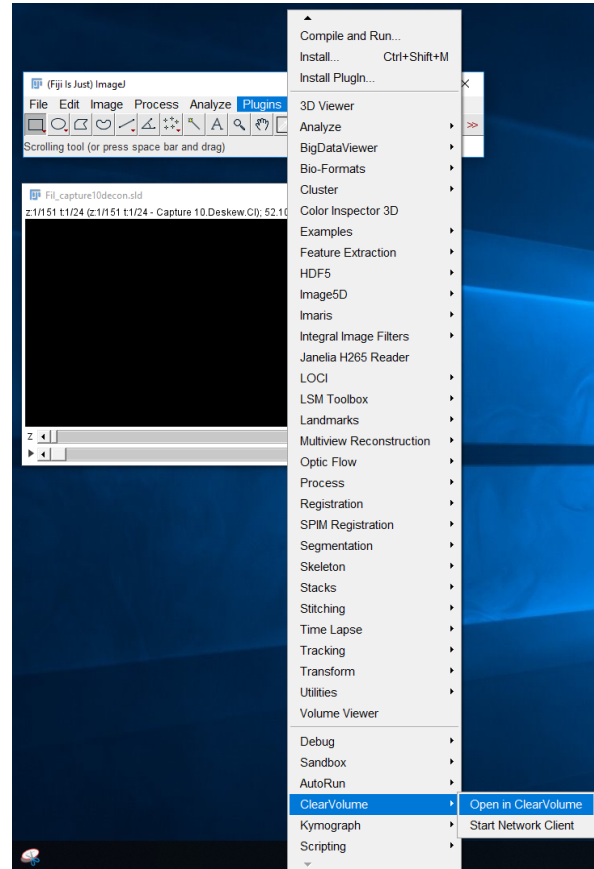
(Fiji Is Just) ImageJ

File Edit Image Process Analyze Plugins

Scrolling tool (or press space bar and drag)

Fil_capture10decon.sld

z:1/151 t:1/24 (z:1/151 t:1/24 - Capture 10.Deskew.CI); 52.10

Z

Compile and Run...
Install... Ctrl+Shift+M
Install PlugIn...
3D Viewer
Analyze
BigDataViewer
Bio-Formats
Cluster
Color Inspector 3D
Examples
Feature Extraction
HDF5
Image5D
Imaris
Integral Image Filters
Janelia H265 Reader
LOCI
LSM Toolbox
Landmarks
Multiview Reconstruction
Optic Flow
Process
Registration
SPIM Registration
Segmentation
Skeleton
Stacks
Stitching
Time Lapse
Tracking
Transform
Utilities
Volume Viewer
Debug
Sandbox
AutoRun
ClearVolume
Kymograph
Scripting

Open in ClearVolume
Start Network Client